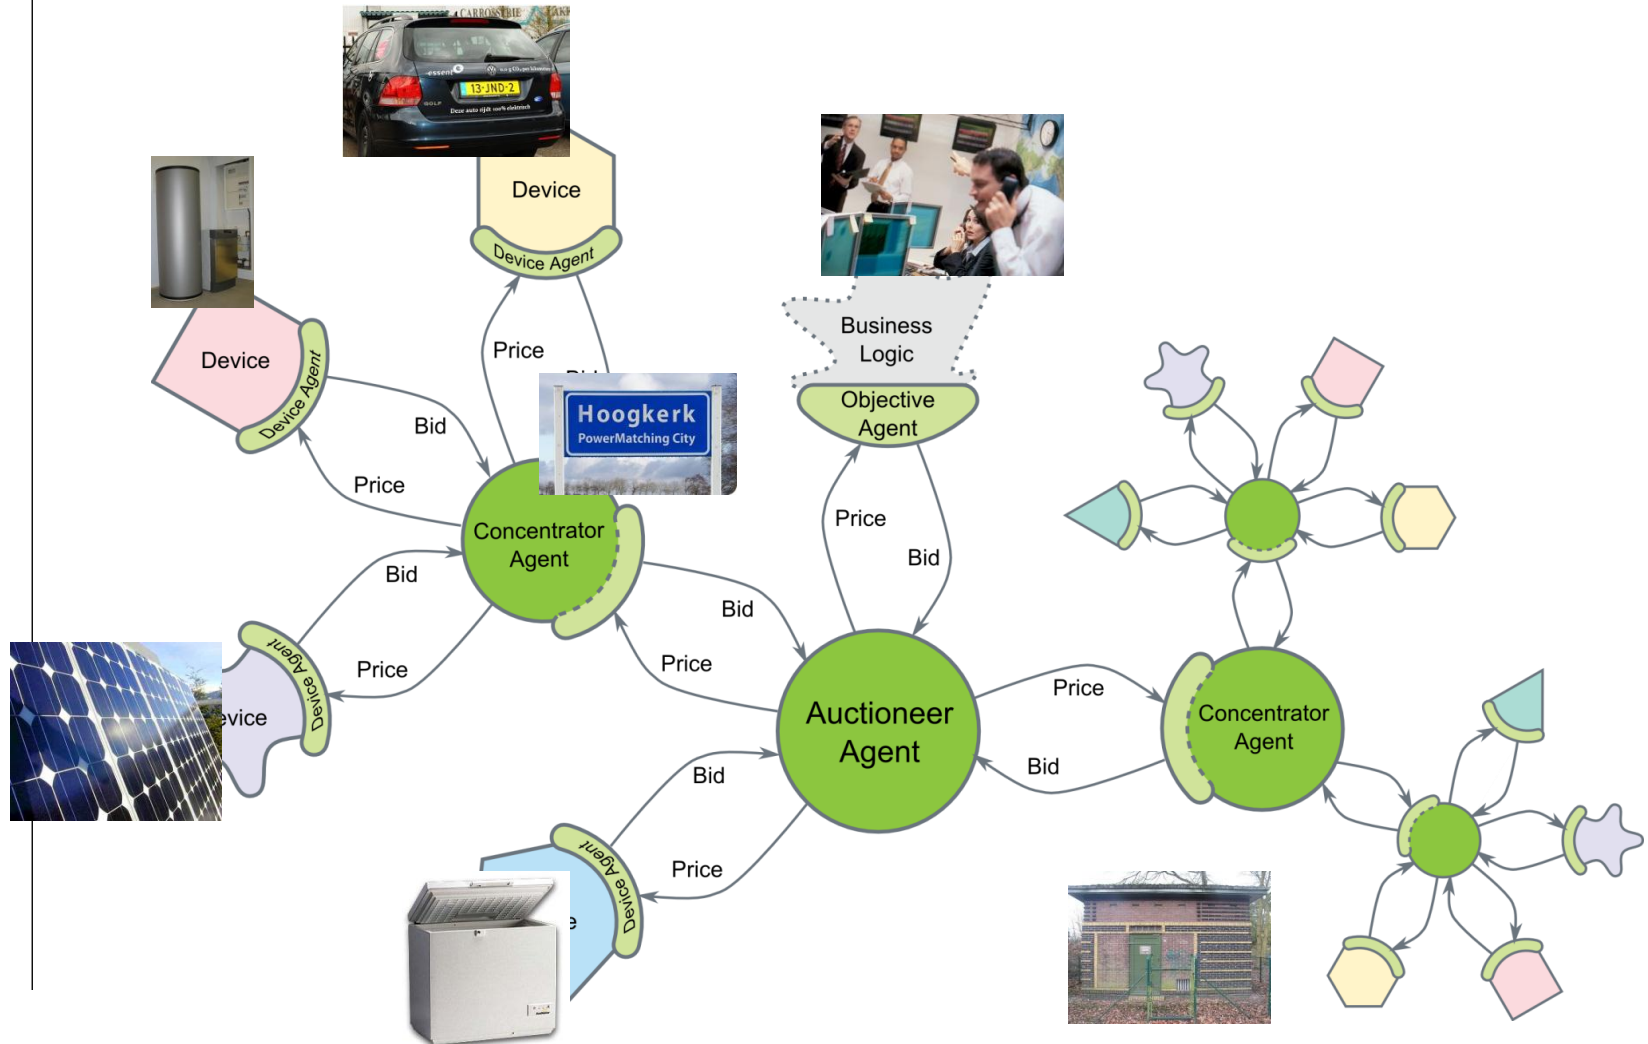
CARROSSERIE
essent
13-JND-2
Deze auto rijdt 100% elektrisch
Device
Device Agent
Device
Device Agent
Price
Bid
Bid
Price
Hoogkerk
PowerMatching City
Business Logic
Objective Agent
Concentrator Agent
Bid
Price
Bid
Price
Price
Bid
evice
Device Agent
Auctioneer Agent
Price
Bid
Concentrator Agent
Bid
Price
Device Agent
e